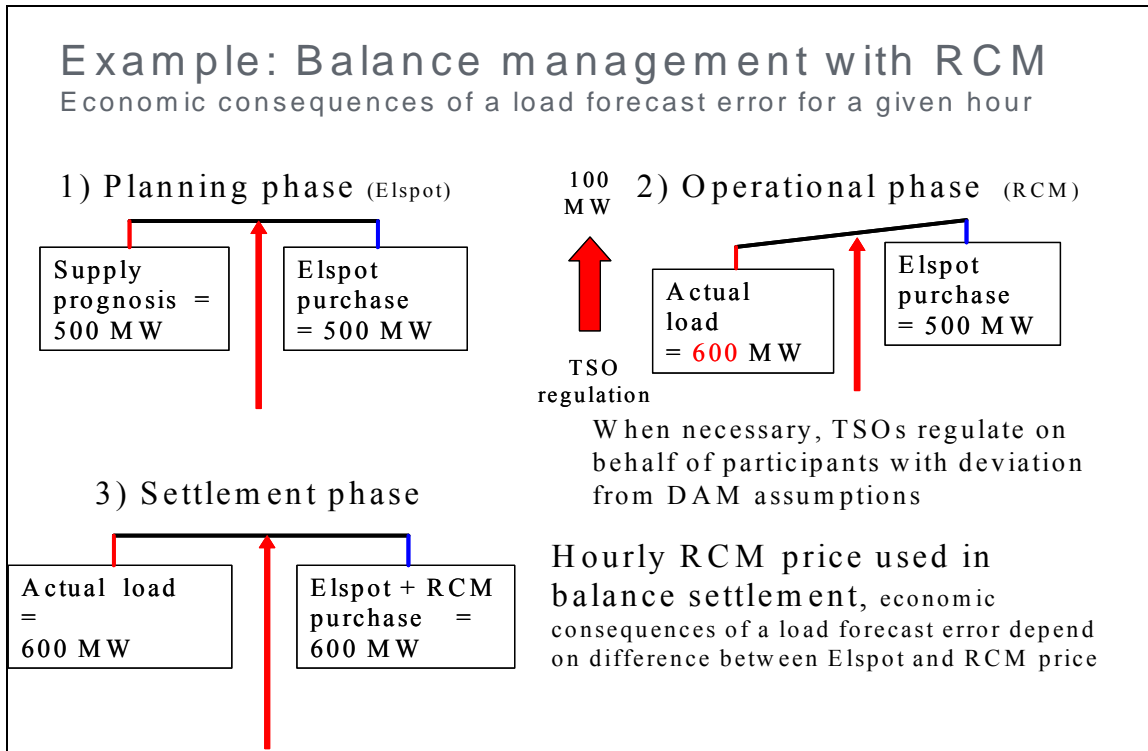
Example: Balance management with RCM
Economic consequences of a load forecast error for a given hour

1) Planning phase (Elspot)

Supply prognosis = 500 MW

Elspot purchase = 500 MW

100 MW

TSO regulation

2) Operational phase (RCM)

Actual load = 600 MW

Elspot purchase = 500 MW

When necessary, TSOs regulate on behalf of participants with deviation from DAM assumptions

3) Settlement phase

Actual load = 600 MW

Elspot + RCM purchase = 600 MW

Hourly RCM price used in balance settlement, economic consequences of a load forecast error depend on difference between Elspot and RCM price